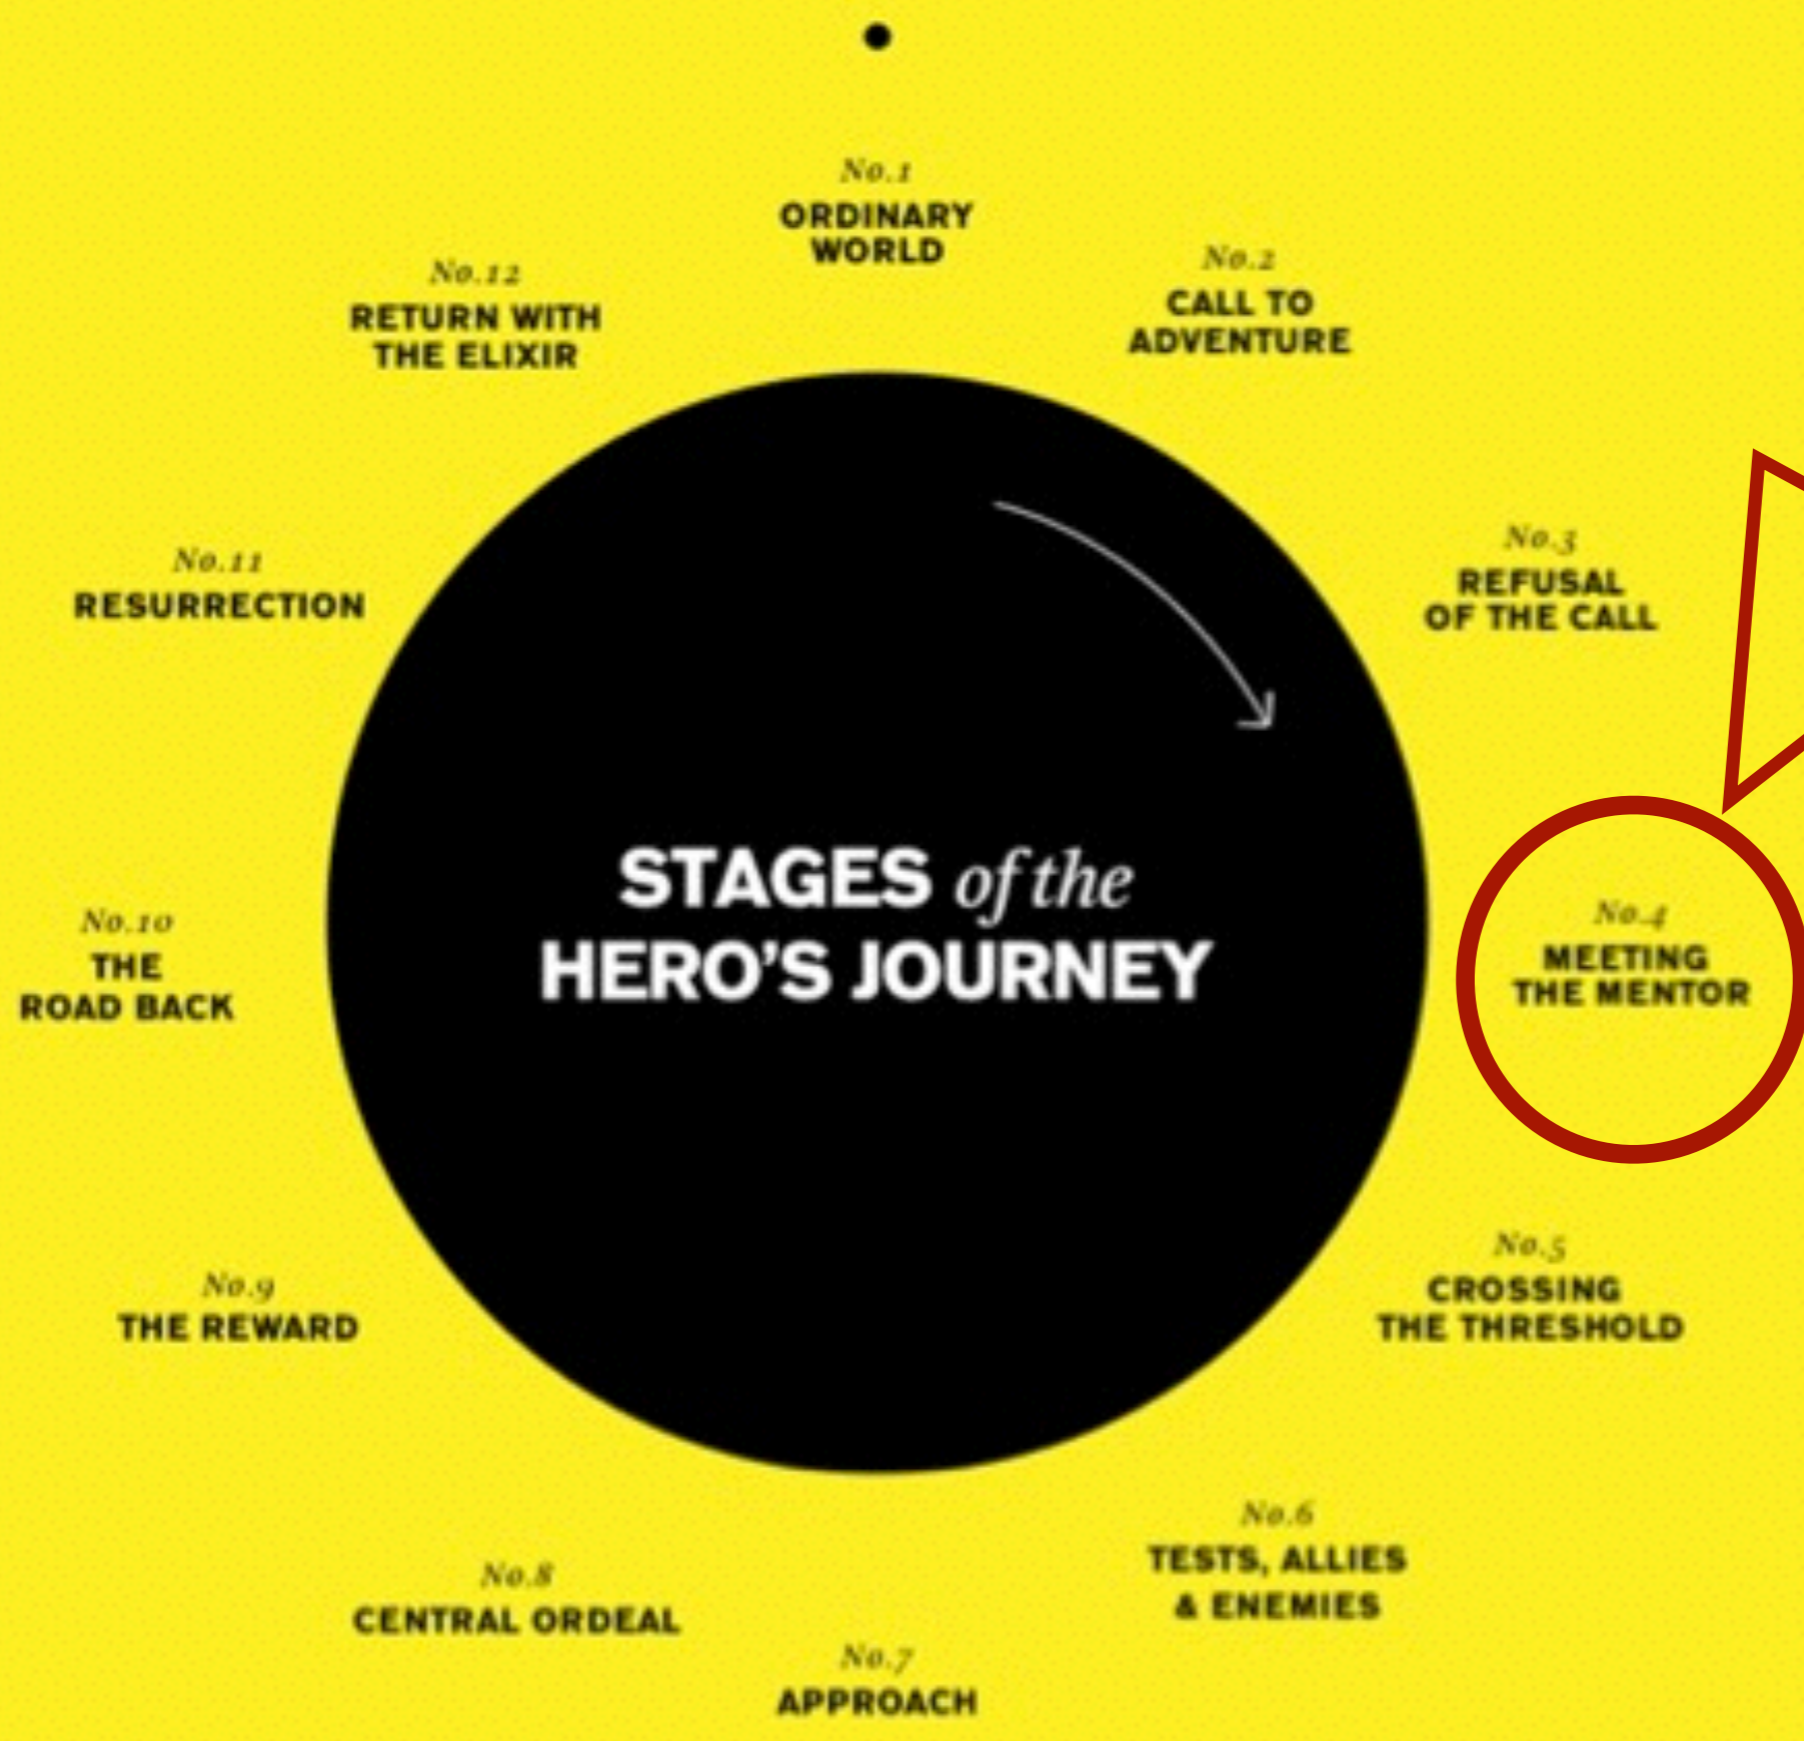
STAGES of the HERO'S JOURNEY

No.1
ORDINARY WORLD

No.2
CALL TO ADVENTURE

No.3
REFUSAL OF THE CALL

No.4
MEETING THE MENTOR

No.5
CROSSING THE THRESHOLD

No.6
TESTS, ALLIES & ENEMIES

No.7
APPROACH

No.8
CENTRAL ORDEAL

No.9
THE REWARD

No.10
THE ROAD BACK

No.11
RESURRECTION

No.12
RETURN WITH THE ELIXIR